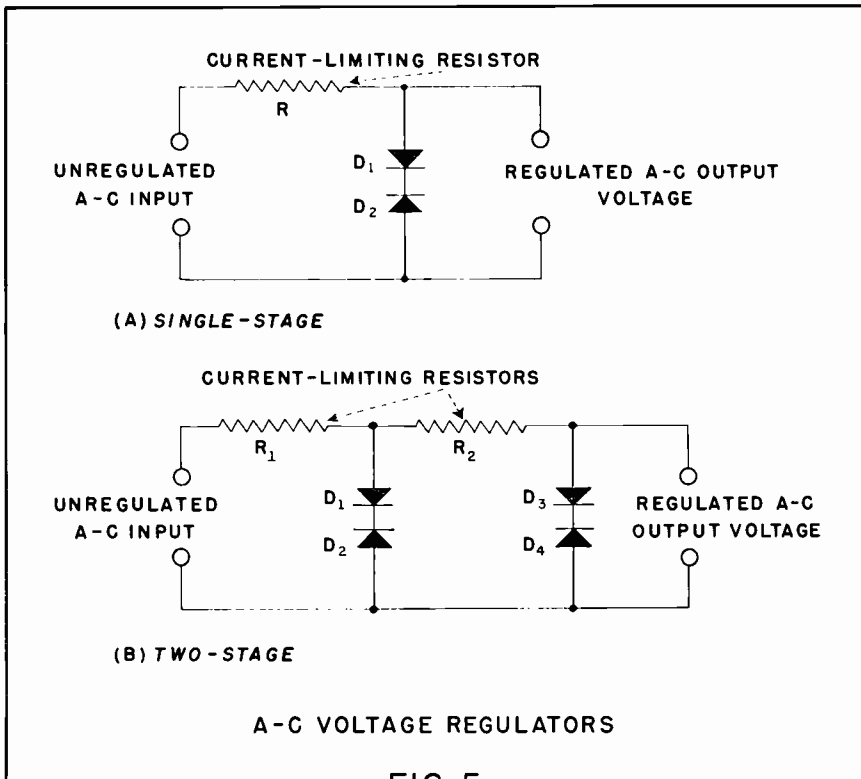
CURRENT-LIMITING RESISTOR

R

UNREGULATED A-C INPUT

$D_1$

$D_2$

REGULATED A-C OUTPUT VOLTAGE

(A) SINGLE-STAGE

CURRENT-LIMITING RESISTORS

$R_1$

$R_2$

UNREGULATED A-C INPUT

$D_1$

$D_2$

$D_3$

$D_4$

REGULATED A-C OUTPUT VOLTAGE

(B) TWO-STAGE

A-C VOLTAGE REGULATORS

FIG. 5